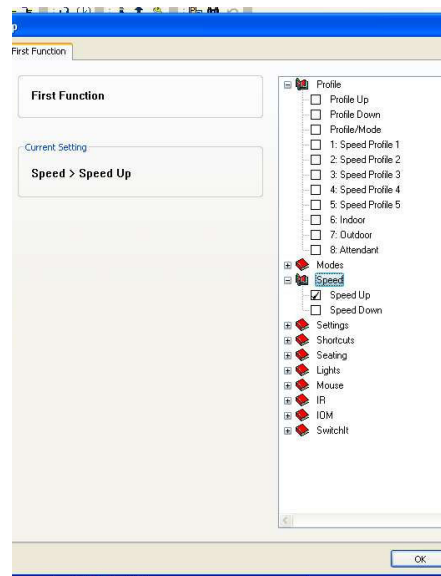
First Function

First Function

Current Setting

Speed > Speed Up

Profile
Profile Up
Profile Down
Profile/Mode
1: Speed Profile 1
2: Speed Profile 2
3: Speed Profile 3
4: Speed Profile 4
5: Speed Profile 5
6: Indoor
7: Outdoor
8: Attendant
Modes
Speed
Speed Up
Speed Down
Settings
Shortcuts
Seating
Lights
Mouse
IR
IOM
SwitchIt

OK